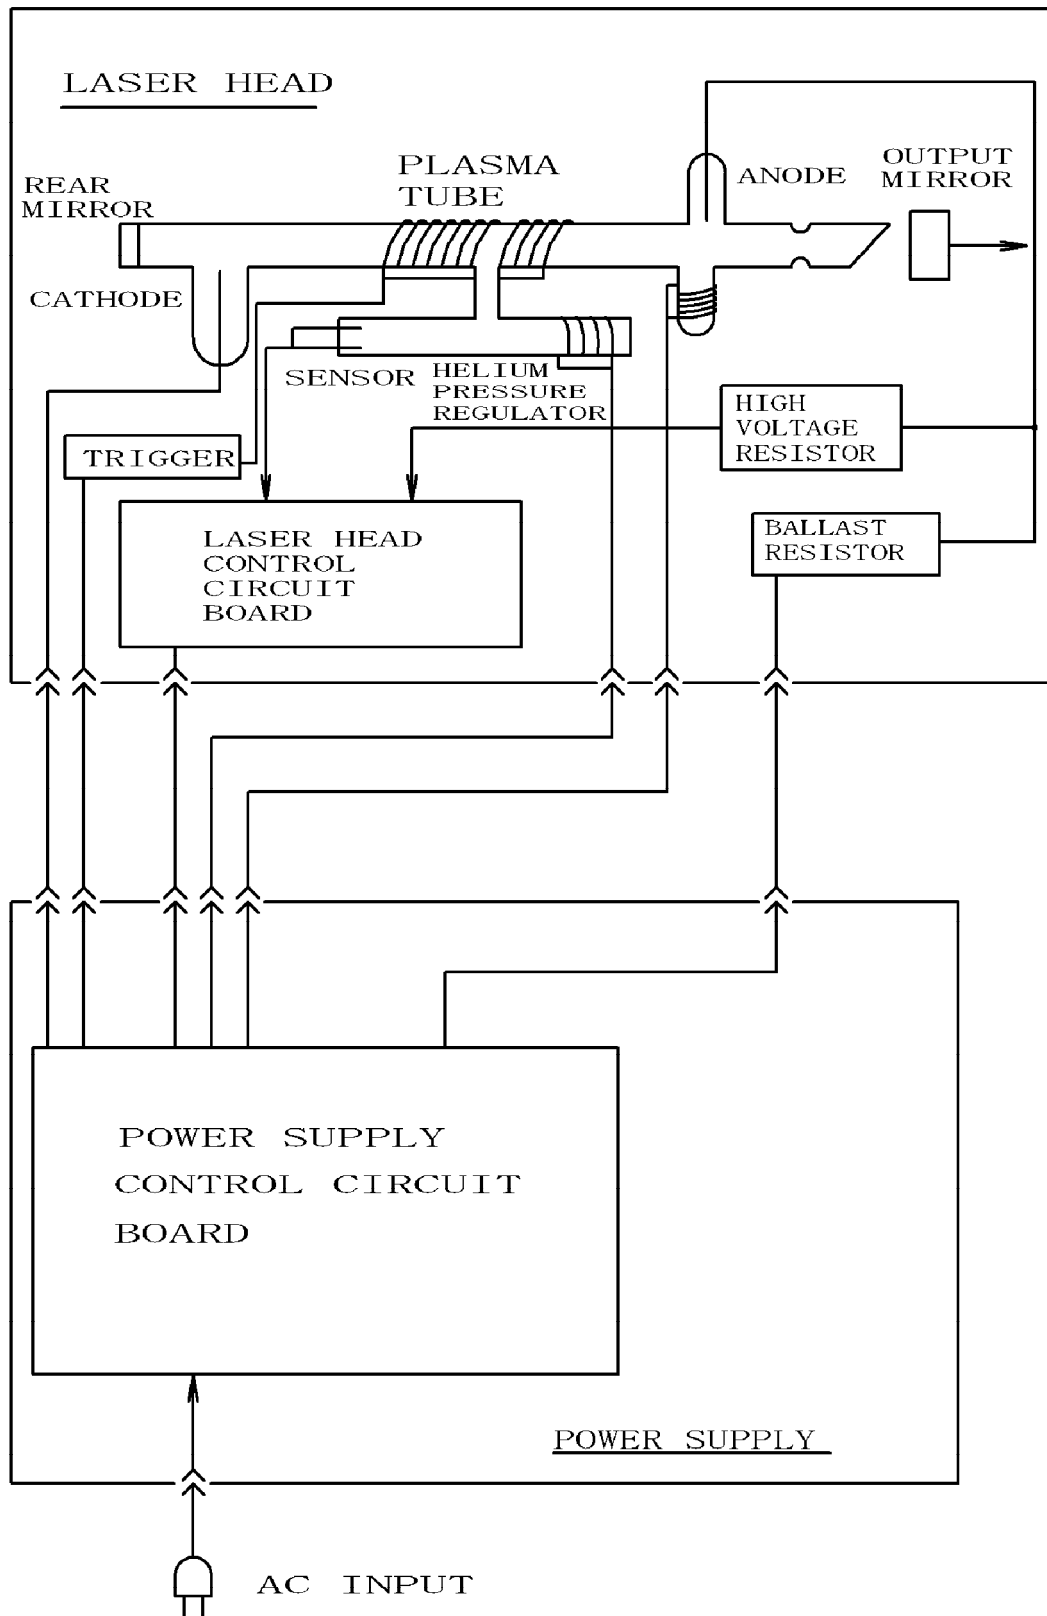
LASER HEAD

PLASMA TUBE

REAR MIRROR

ANODE

OUTPUT MIRROR

CATHODE

SENSOR

HELIUM PRESSURE REGULATOR

HIGH VOLTAGE RESISTOR

TRIGGER

LASER HEAD CONTROL CIRCUIT BOARD

BALLAST RESISTOR

POWER SUPPLY CONTROL CIRCUIT BOARD

POWER SUPPLY

AC INPUT